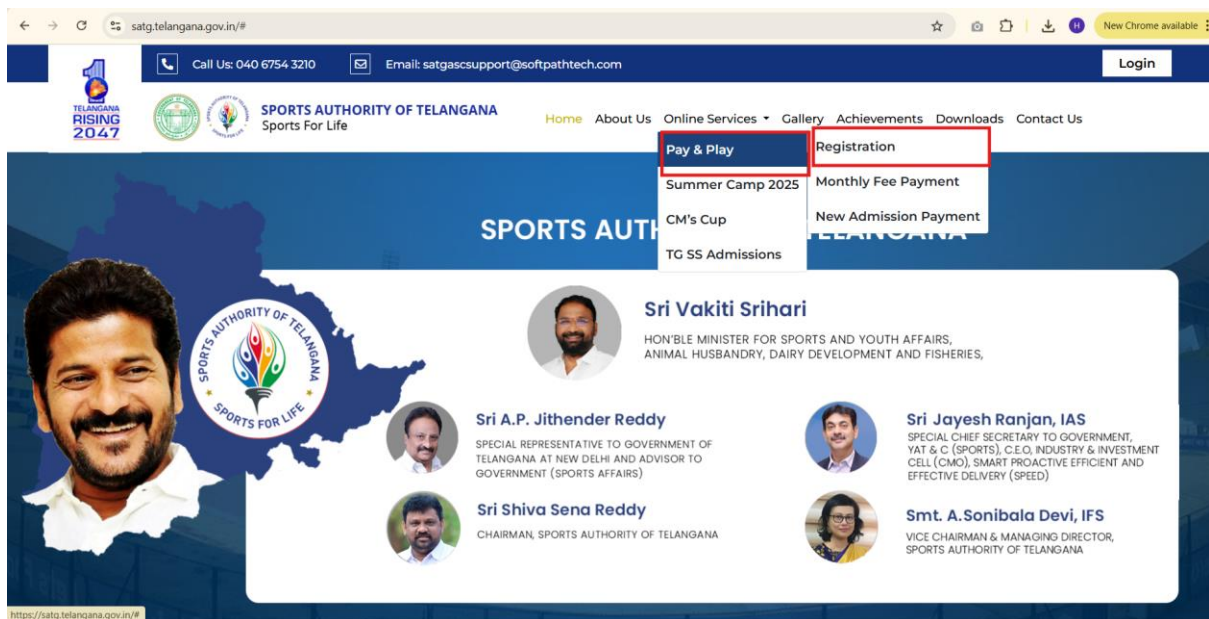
satg.telangana.gov.in/#

New Chrome available

Call Us: 040 6754 3210

Email: satgascsupport@softpathtech.com

Login

TELANGANA RISING 2047

SPORTS AUTHORITY OF TELANGANA
Sports For Life

Home About Us Online Services Gallery Achievements Downloads Contact Us

Pay & Play
Summer Camp 2025
CM's Cup
TG SS Admissions

Registration
Monthly Fee Payment
New Admission Payment

SPORTS AUTH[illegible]ELANGANA

SPORTS AUTHORITY OF TELANGANA
SPORTS FOR LIFE

Sri Vakiti Srihari
HON'BLE MINISTER FOR SPORTS AND YOUTH AFFAIRS, ANIMAL HUSBANDRY, DAIRY DEVELOPMENT AND FISHERIES,

Sri A.P. Jithender Reddy
SPECIAL REPRESENTATIVE TO GOVERNMENT OF TELANGANA AT NEW DELHI AND ADVISOR TO GOVERNMENT (SPORTS AFFAIRS)

Sri Jayesh Ranjan, IAS
SPECIAL CHIEF SECRETARY TO GOVERNMENT, YAT & C (SPORTS), C.E.O, INDUSTRY & INVESTMENT CELL (CMO), SMART PROACTIVE EFFICIENT AND EFFECTIVE DELIVERY (SPEED)

Sri Shiva Sena Reddy
CHAIRMAN, SPORTS AUTHORITY OF TELANGANA

Smt. A.Sonibala Devi, IFS
VICE CHAIRMAN & MANAGING DIRECTOR, SPORTS AUTHORITY OF TELANGANA

https://satg.telangana.gov.in/#